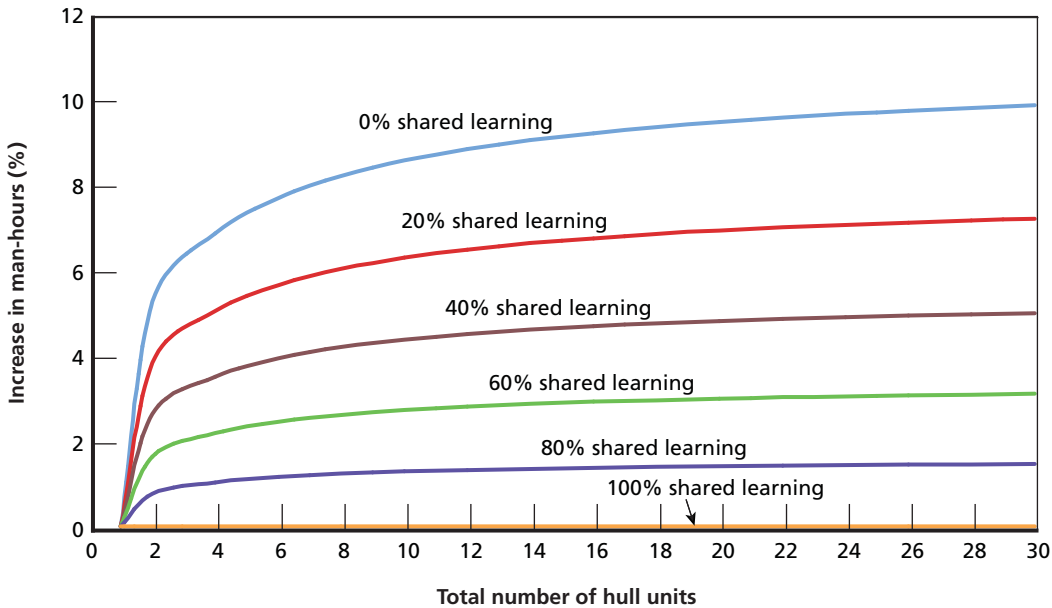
12
10
8
6
4
2
0

Increase in man-hours (%)

0% shared learning
20% shared learning
40% shared learning
60% shared learning
80% shared learning
100% shared learning

0 2 4 6 8 10 12 14 16 18 20 22 24 26 28 30

Total number of hull units